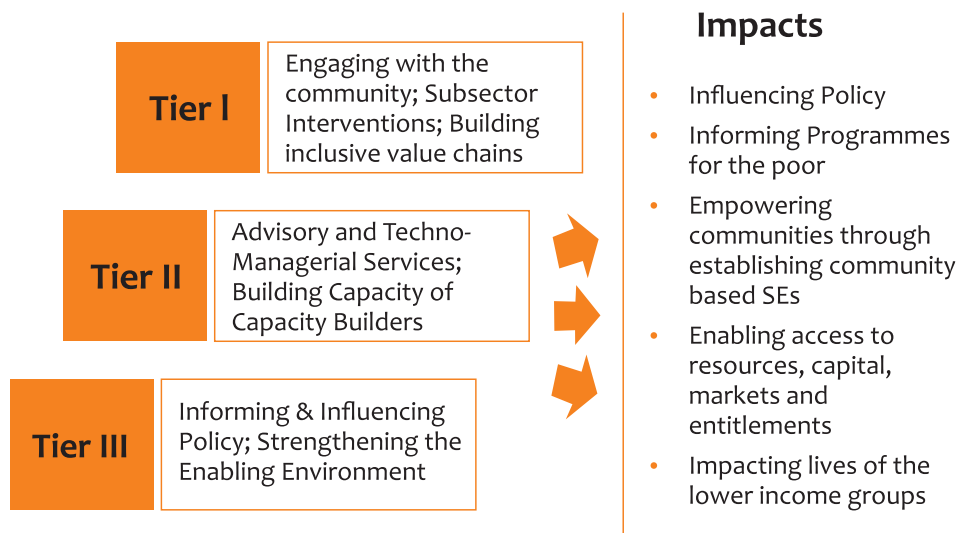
Tier I

Engaging with the community; Subsector Interventions; Building inclusive value chains

Tier II

Advisory and Techno-Managerial Services; Building Capacity of Capacity Builders

Tier III

Informing & Influencing Policy; Strengthening the Enabling Environment

Impacts

- Influencing Policy
- Informing Programmes for the poor
- Empowering communities through establishing community based SEs
- Enabling access to resources, capital, markets and entitlements
- Impacting lives of the lower income groups